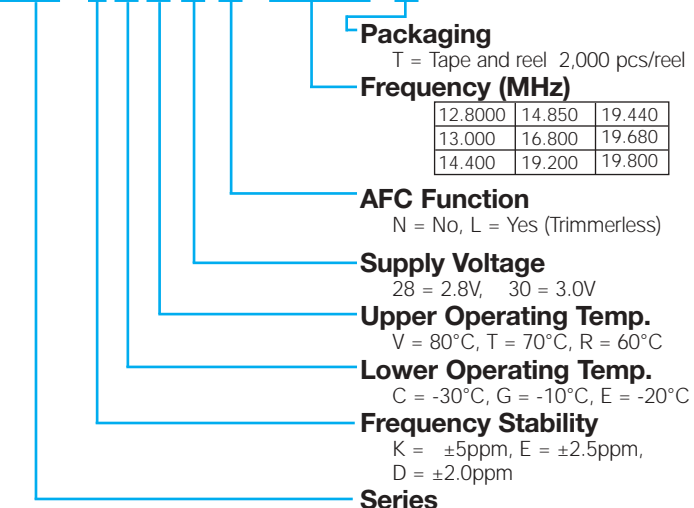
Packaging
T = Tape and reel 2,000 pcs/reel

Frequency (MHz)

| 12.8000 | 14.850 | 19.440 |
|---|---|---|
| 13.000 | 16.800 | 19.680 |
| 14.400 | 19.200 | 19.800 |

AFC Function
N = No, L = Yes (Trimmerless)

Supply Voltage
28 = 2.8V, 30 = 3.0V

Upper Operating Temp.
V = 80°C, T = 70°C, R = 60°C

Lower Operating Temp.
C = -30°C, G = -10°C, E = -20°C

Frequency Stability
K = ±5ppm, E = ±2.5ppm,
D = ±2.0ppm

Series